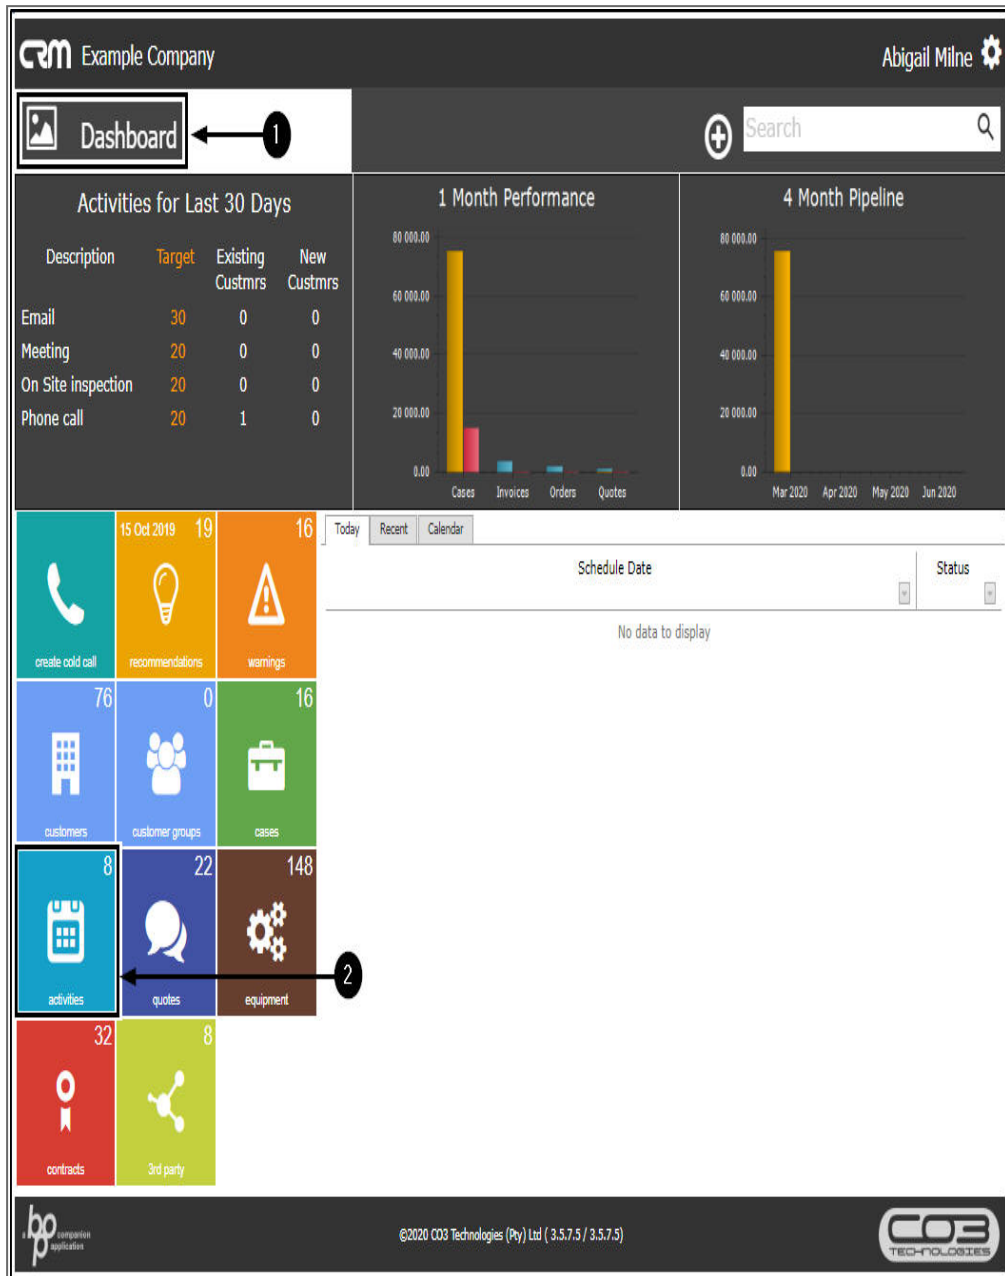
CRM Example Company

Abigail Milne

Dashboard

1

Search

Activities for Last 30 Days

| Description | Target | Existing Custmrs | New Custmrs |
|---|---|---|---|
| Email | 30 | 0 | 0 |
| Meeting | 20 | 0 | 0 |
| On Site inspection | 20 | 0 | 0 |
| Phone call | 20 | 1 | 0 |

1 Month Performance

80 000.00
60 000.00
40 000.00
20 000.00
0.00
Cases Invoices Orders Quotes

4 Month Pipeline

80 000.00
60 000.00
40 000.00
20 000.00
0.00
Mar 2020 Apr 2020 May 2020 Jun 2020

create cold call

15 Oct 2019 19
recommendations

16
warnings

76
customers

0
customer groups

16
cases

8
activities

22
quotes

148
equipment

32
contracts

8
3rd party

2

Today Recent Calendar

Schedule Date

Status

No data to display

bp companion application

©2020 CO3 Technologies (Pty) Ltd ( 3.5.7.5 / 3.5.7.5)

CO3 TECHNOLOGIES